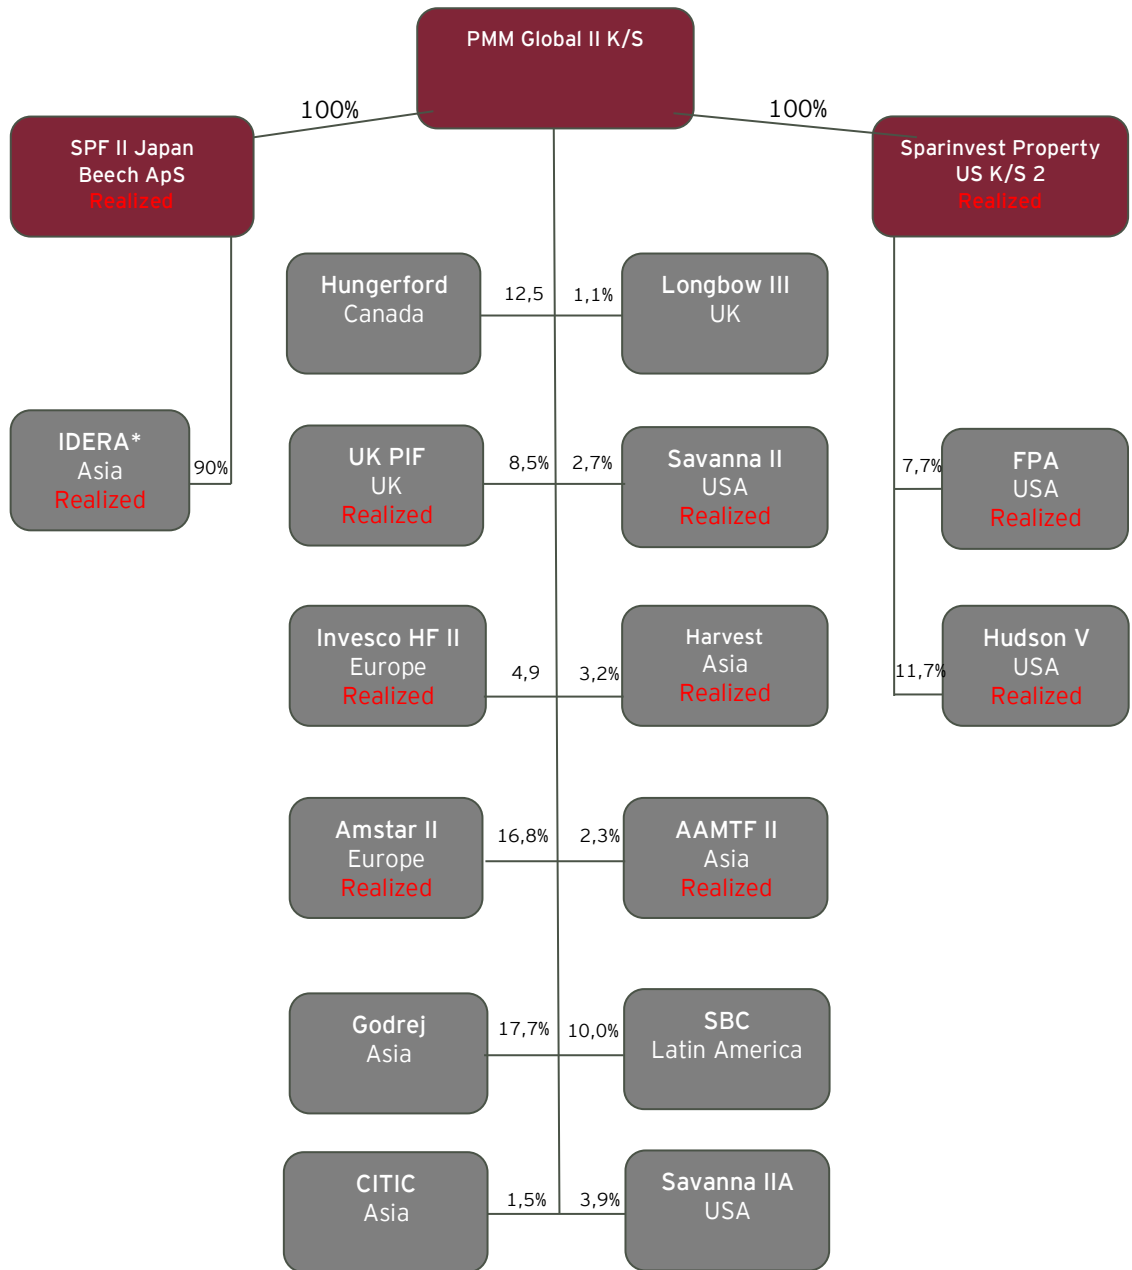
PMM Global II K/S

100%

100%

SPF II Japan
Beech ApS
Realized

Sparinvest Property
US K/S 2
Realized

Hungerford
Canada

12,5

1,1%

Longbow III
UK

IDERA*
Asia
Realized

90%

UK PIF
UK
Realized

8,5%

2,7%

Savanna II
USA
Realized

7,7%

FPA
USA
Realized

Invesco HF II
Europe
Realized

4,9

3,2%

Harvest
Asia
Realized

11,7%

Hudson V
USA
Realized

Amstar II
Europe
Realized

16,8%

2,3%

AAMTF II
Asia
Realized

Godrej
Asia

17,7%

10,0%

SBC
Latin America

CITIC
Asia

1,5%

3,9%

Savanna IIA
USA